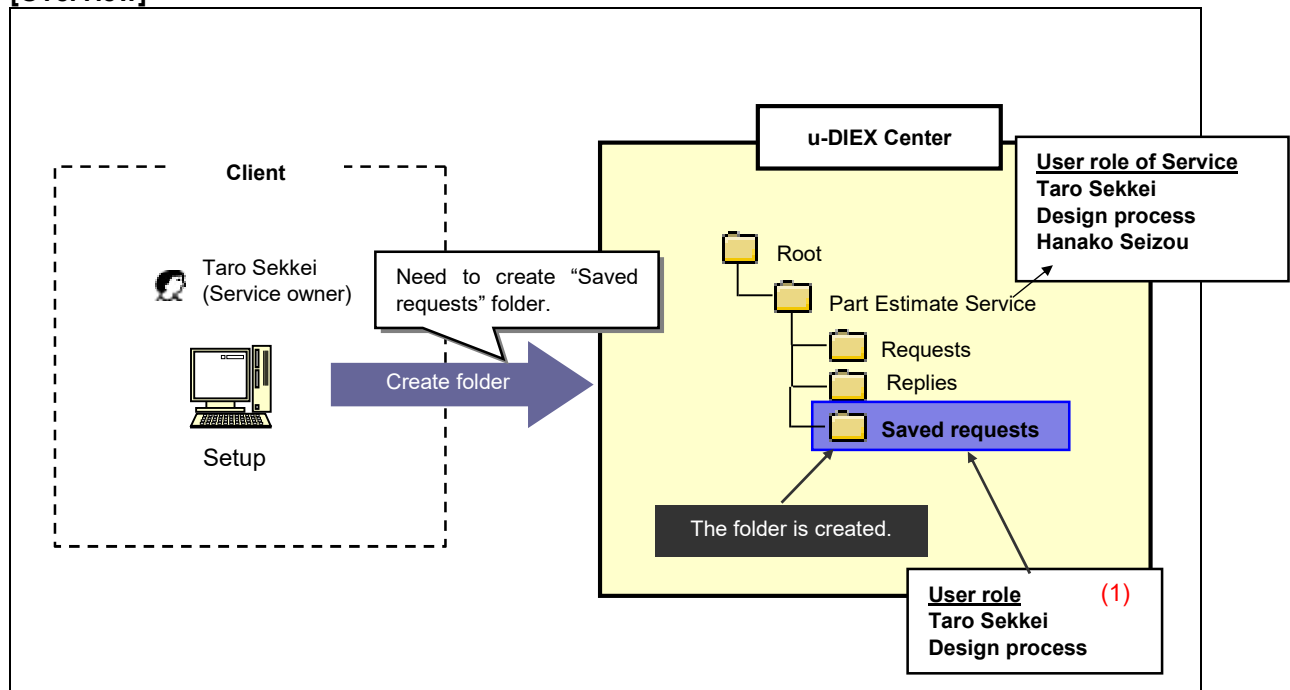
[Overview]

Client

Taro Sekkei (Service owner)

Setup

Need to create “Saved requests” folder.

Create folder

u-DIEX Center

User role of Service
Taro Sekkei
Design process
Hanako Seizou

Root
Part Estimate Service
Requests
Replies
Saved requests

The folder is created.

User role (1)
Taro Sekkei
Design process